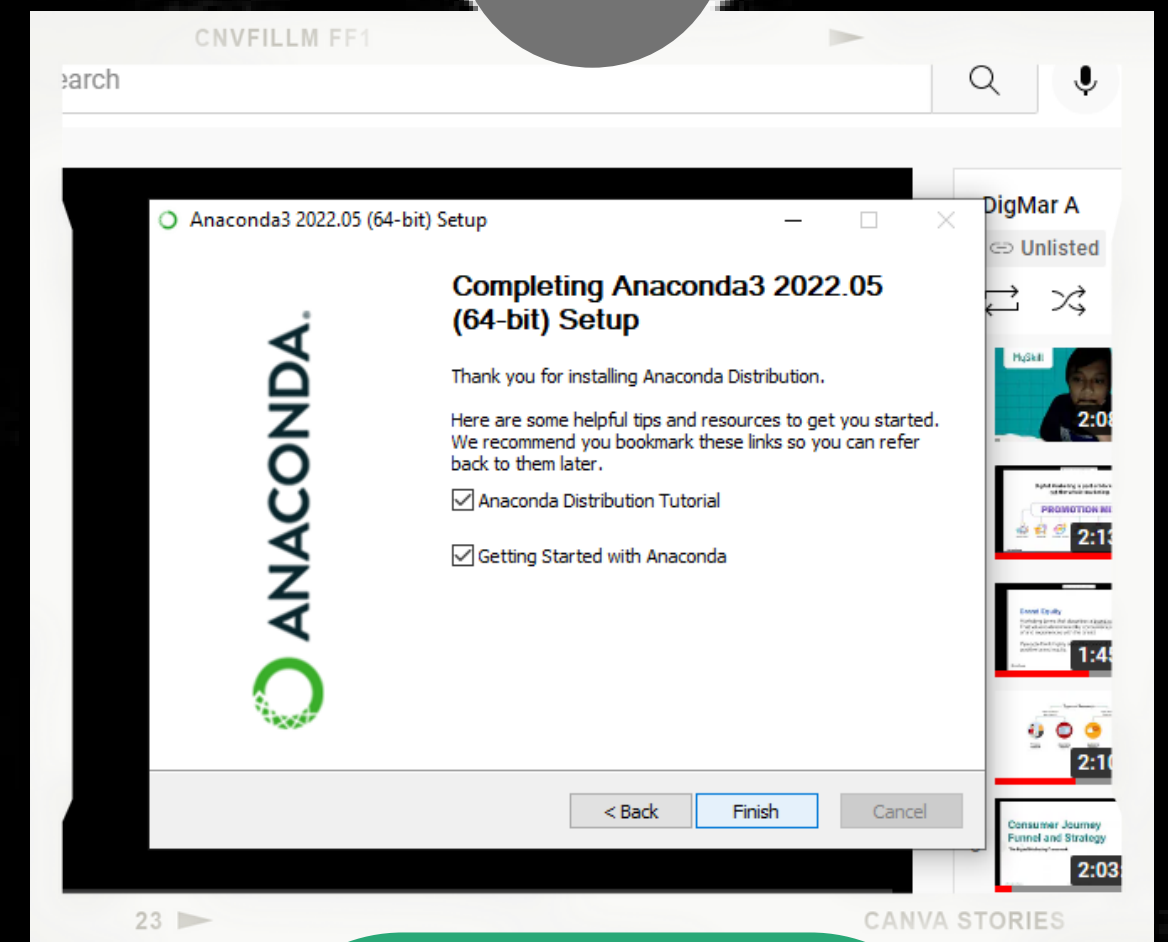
CNVFILLM FF1

earch

Anaconda3 2022.05 (64-bit) Setup

ANACONDA.

Completing Anaconda3 2022.05 (64-bit) Setup

Thank you for installing Anaconda Distribution.

Here are some helpful tips and resources to get you started. We recommend you bookmark these links so you can refer back to them later.

Anaconda Distribution Tutorial

Getting Started with Anaconda

< Back

Finish

Cancel

DigMar A

Unlisted

MySkill

2:08

PROMOTION MI

2:13

Brand Equity

1:45

2:10

Consumer Journey Funnel and Strategy

2:03

23

CANVA STORIES